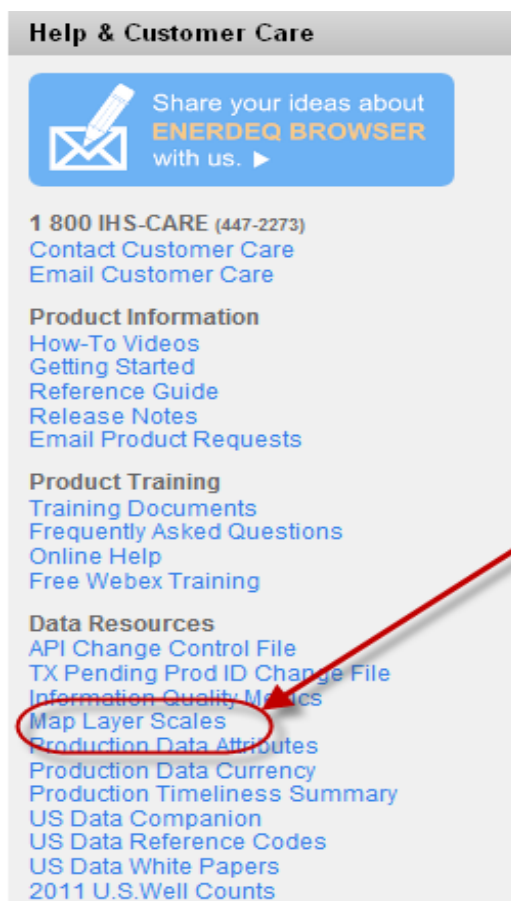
Help & Customer Care

Share your ideas about ENERDEQ BROWSER with us. ▶

1 800 IHS-CARE (447-2273)
Contact Customer Care
Email Customer Care

Product Information
How-To Videos
Getting Started
Reference Guide
Release Notes
Email Product Requests

Product Training
Training Documents
Frequently Asked Questions
Online Help
Free Webex Training

Data Resources
API Change Control File
TX Pending Prod ID Change File
Information Quality Metrics
Map Layer Scales
Production Data Attributes
Production Data Currency
Production Timeliness Summary
US Data Companion
US Data Reference Codes
US Data White Papers
2011 U.S.Well Counts